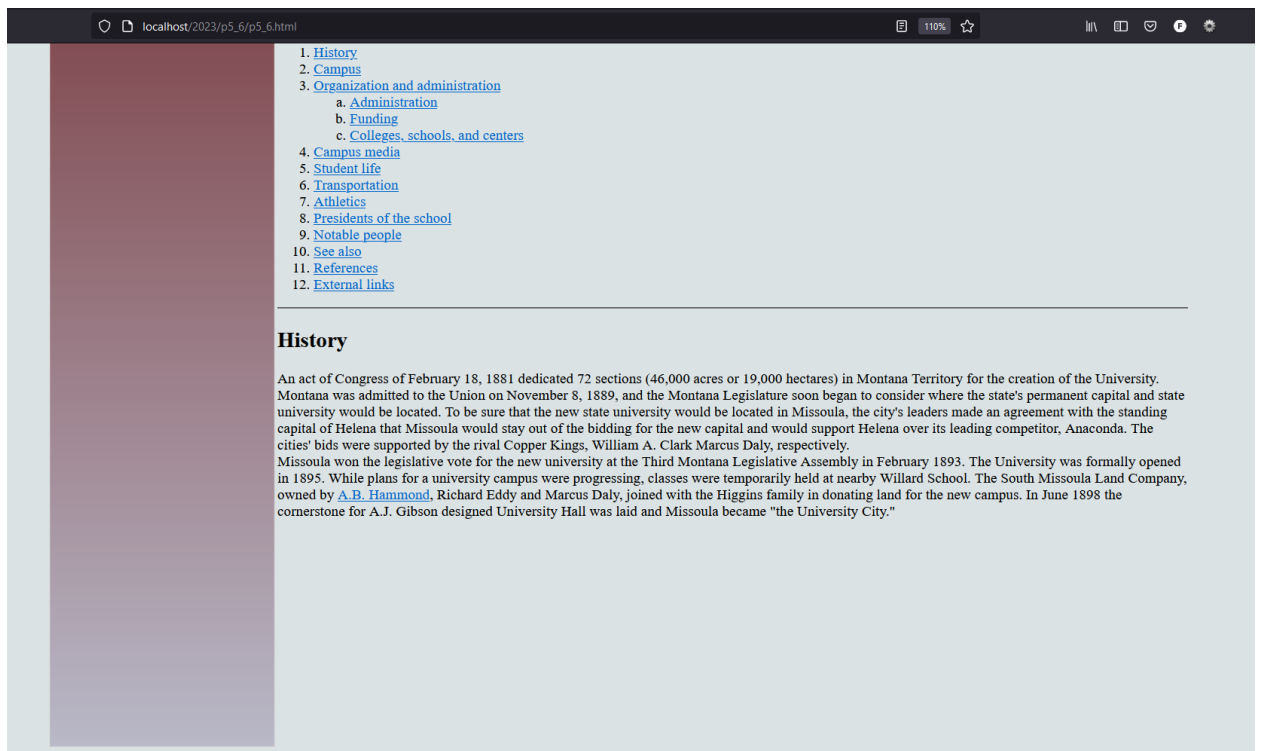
localhost/2023/p5_6/p5_6.html

110%

1. History
2. Campus
3. Organization and administration
a. Administration
b. Funding
c. Colleges, schools, and centers
4. Campus media
5. Student life
6. Transportation
7. Athletics
8. Presidents of the school
9. Notable people
10. See also
11. References
12. External links

History

An act of Congress of February 18, 1881 dedicated 72 sections (46,000 acres or 19,000 hectares) in Montana Territory for the creation of the University. Montana was admitted to the Union on November 8, 1889, and the Montana Legislature soon began to consider where the state's permanent capital and state university would be located. To be sure that the new state university would be located in Missoula, the city's leaders made an agreement with the standing capital of Helena that Missoula would stay out of the bidding for the new capital and would support Helena over its leading competitor, Anaconda. The cities' bids were supported by the rival Copper Kings, William A. Clark Marcus Daly, respectively.
Missoula won the legislative vote for the new university at the Third Montana Legislative Assembly in February 1893. The University was formally opened in 1895. While plans for a university campus were progressing, classes were temporarily held at nearby Willard School. The South Missoula Land Company, owned by A.B. Hammond, Richard Eddy and Marcus Daly, joined with the Higgins family in donating land for the new campus. In June 1898 the cornerstone for A.J. Gibson designed University Hall was laid and Missoula became "the University City."